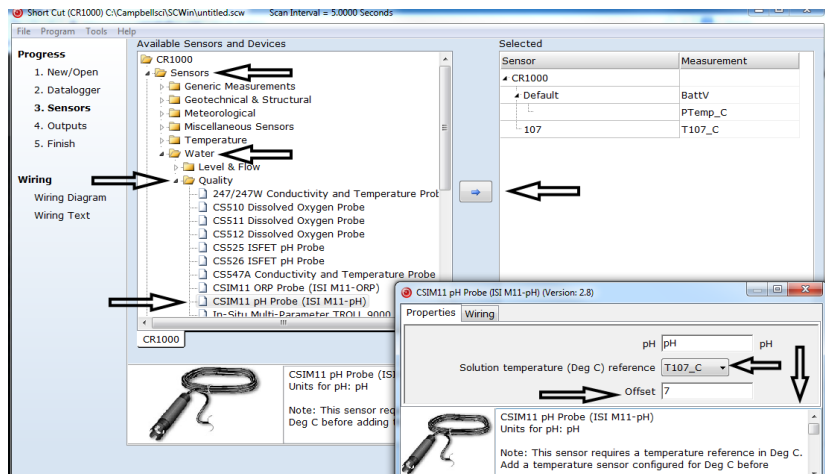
Short Cut (CR1000) C:\Campbellsci\SCWin\untitled.scw    Scan Interval = 5.0000 Seconds

File  Program  Tools  Help

Progress
1. New/Open
2. Datalogger
3. Sensors
4. Outputs
5. Finish

Wiring
Wiring Diagram
Wiring Text

Available Sensors and Devices
CR1000
Sensors
Generic Measurements
Geotechnical & Structural
Meteorological
Miscellaneous Sensors
Temperature
Water
Level & Flow
Quality
247/247W Conductivity and Temperature Probe
CS510 Dissolved Oxygen Probe
CS511 Dissolved Oxygen Probe
CS512 Dissolved Oxygen Probe
CS525 ISFET pH Probe
CS526 ISFET pH Probe
CS547A Conductivity and Temperature Probe
CSIM11 ORP Probe (ISI M11-ORP)
CSIM11 pH Probe (ISI M11-pH)
In-Situ Multi-Parameter TROLL 9000

CR1000

CSIM11 pH Probe (ISI
Units for pH: pH

Note: This sensor requ
Deg C before adding

Selected

| Sensor | Measurement |
|---|---|
| CR1000 | |
| Default | BattV |
| | PTemp_C |
| 107 | T107_C |

CSIM11 pH Probe (ISI M11-pH) (Version: 2.8)

Properties  Wiring

pH  pH  pH
Solution temperature (Deg C) reference  T107_C
Offset  7

CSIM11 pH Probe (ISI M11-pH)
Units for pH: pH

Note: This sensor requires a temperature reference in Deg C. Add a temperature sensor configured for Deg C before